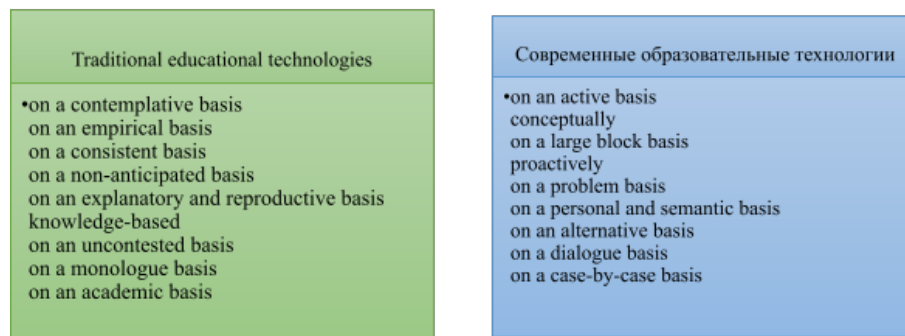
Traditional educational technologies

•on a contemplative basis
on an empirical basis
on a consistent basis
on a non-anticipated basis
on an explanatory and reproductive basis
knowledge-based
on an uncontested basis
on a monologue basis
on an academic basis

Современные образовательные технологии

•on an active basis
conceptually
on a large block basis
proactively
on a problem basis
on a personal and semantic basis
on an alternative basis
on a dialogue basis
on a case-by-case basis